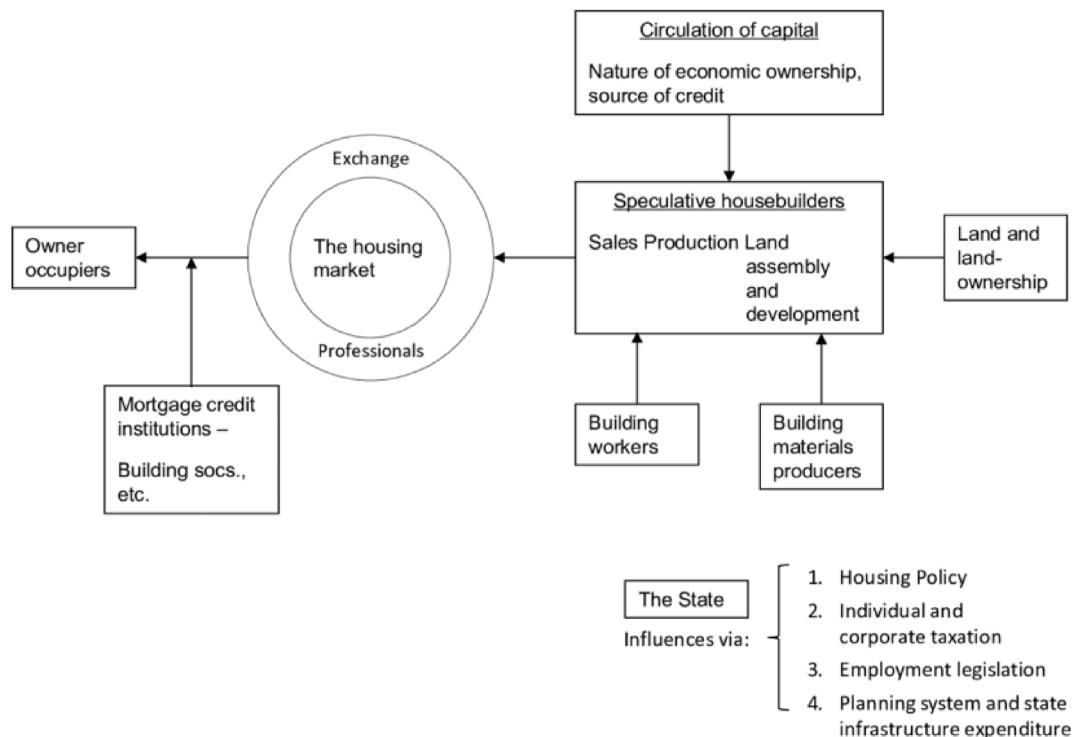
Circulation of capital

Nature of economic ownership, source of credit

Exchange

The housing market

Professionals

Owner occupiers

Speculative housebuilders

Sales Production Land assembly and development

Land and land-ownership

Mortgage credit institutions –

Building socs., etc.

Building workers

Building materials producers

The State

Influences via:

1. Housing Policy
2. Individual and corporate taxation
3. Employment legislation
4. Planning system and state infrastructure expenditure